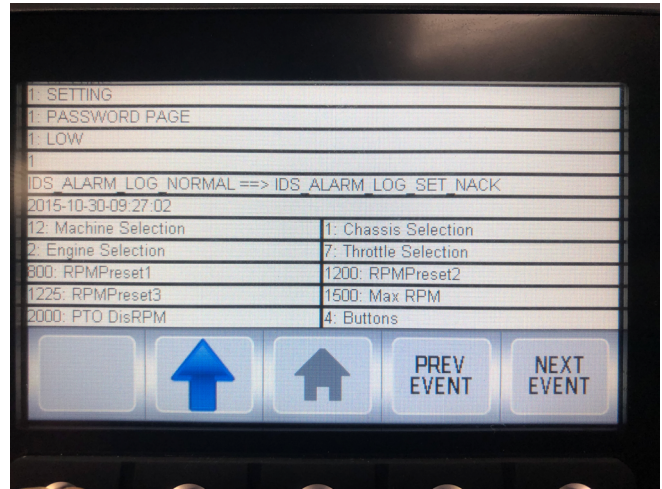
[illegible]

1: SETTING

1: PASSWORD PAGE

1: LOW

1

IDS_ALARM_LOG_NORMAL ==> IDS_ALARM_LOG_SET_NACK

2015-10-30-09:27:02

| | |
|---|---|
| 12: Machine Selection | 1: Chassis Selection |
| 2: Engine Selection | 7: Throttle Selection |
| 800: RPMPreset1 | 1200: RPMPreset2 |
| 1225: RPMPreset3 | 1500: Max RPM |
| 2000: PTO DisRPM | 4: Buttons |

PREV EVENT

NEXT EVENT